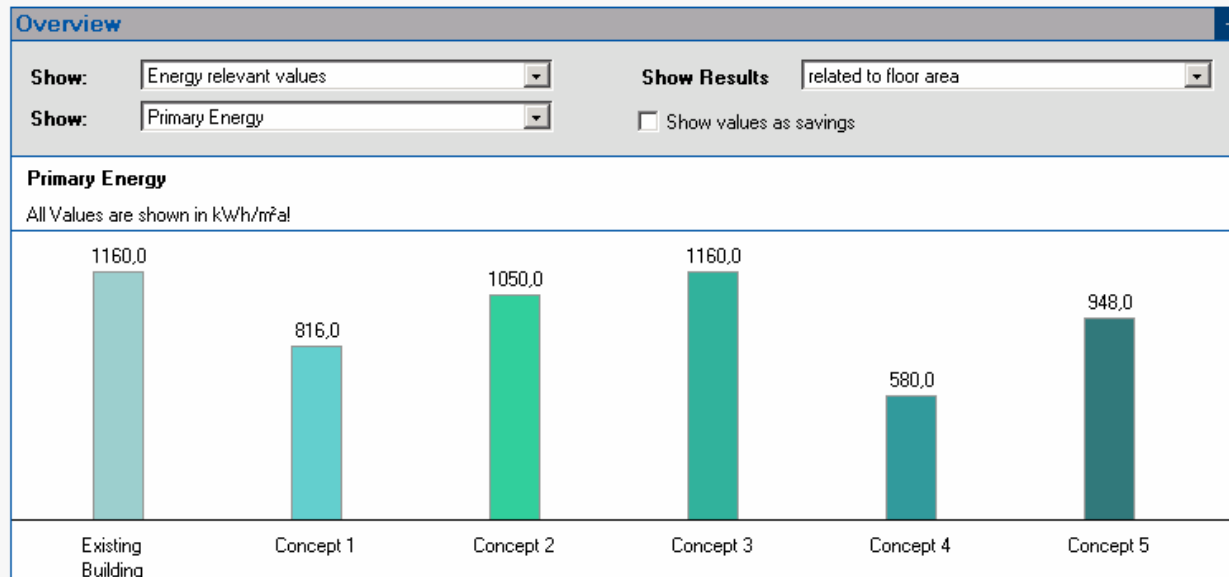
Overview

Show: Energy relevant values
Show: Primary Energy
Show Results related to floor area
Show values as savings

Primary Energy

All Values are shown in kWh/m²a!

1160,0
816,0
1050,0
1160,0
580,0
948,0

Existing Building
Concept 1
Concept 2
Concept 3
Concept 4
Concept 5